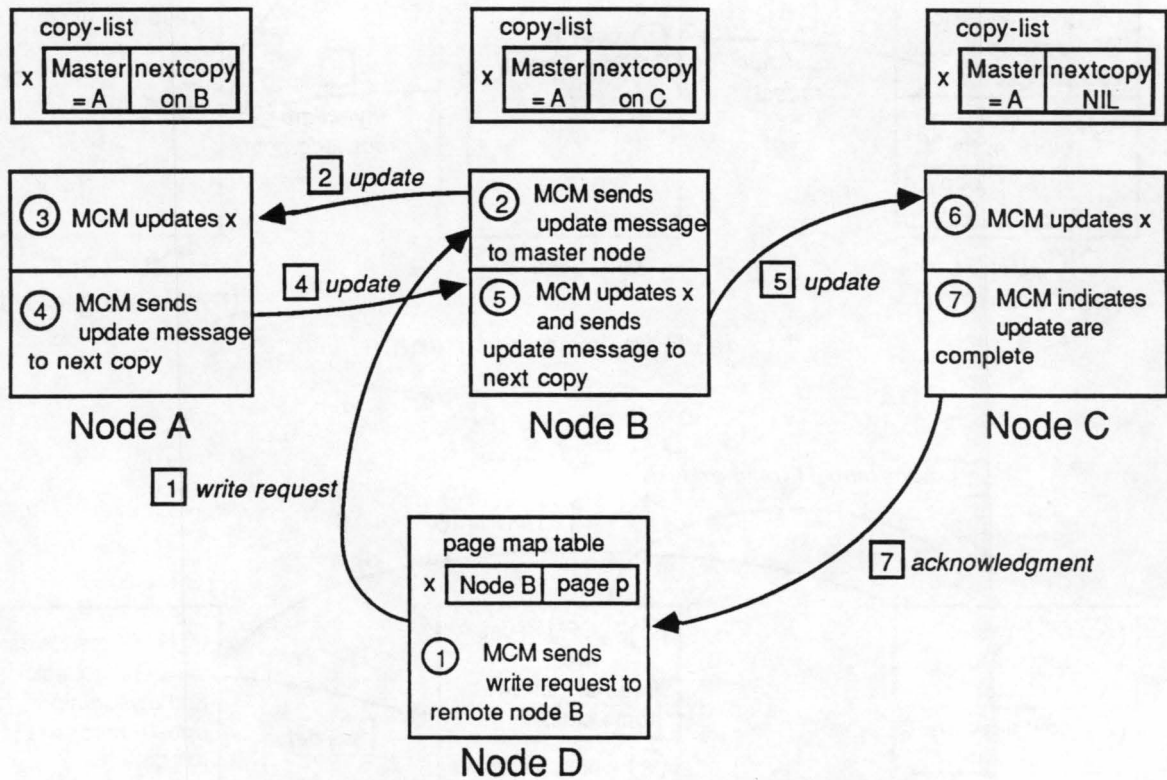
copy-list

x

| Master = A | nextcopy on B |
|---|---|

copy-list

x

| Master = A | nextcopy on C |
|---|---|

copy-list

x

| Master = A | nextcopy NIL |
|---|---|

2 update

3 MCM updates x

4 MCM sends update message to next copy

4 update

2 MCM sends update message to master node

5 MCM updates x and sends update message to next copy

5 update

6 MCM updates x

7 MCM indicates update are complete

Node A

Node B

Node C

1 write request

page map table

x

| Node B | page p |
|---|---|

7 acknowledgment

1 MCM sends write request to remote node B

Node D